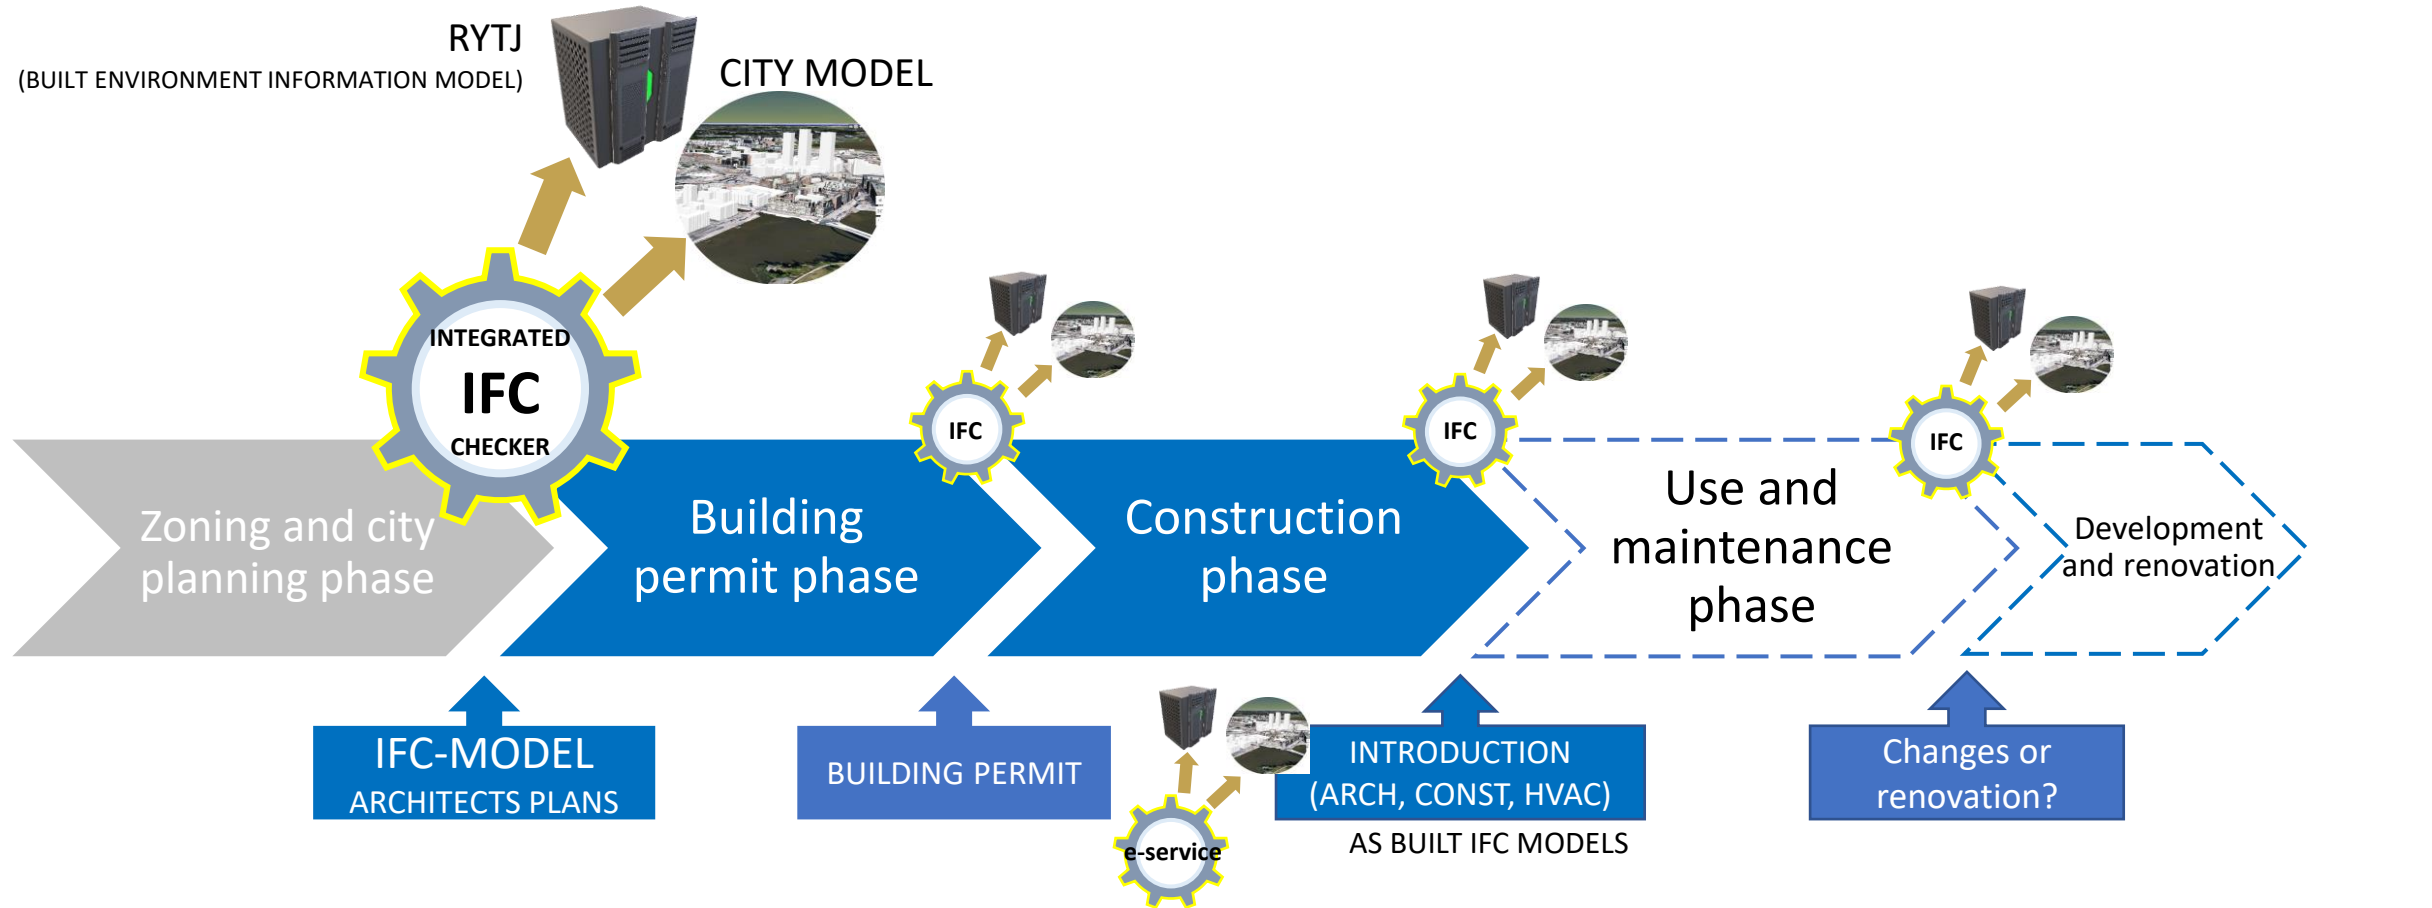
RYTJ
(BUILT ENVIRONMENT INFORMATION MODEL)

CITY MODEL

INTEGRATED
IFC
CHECKER

Zoning and city planning phase

IFC

Building permit phase

IFC

Construction phase

IFC

Use and maintenance phase

Development and renovation

IFC-MODEL
ARCHITECTS PLANS

BUILDING PERMIT

e-service

INTRODUCTION
(ARCH, CONST, HVAC)

AS BUILT IFC MODELS

Changes or renovation?